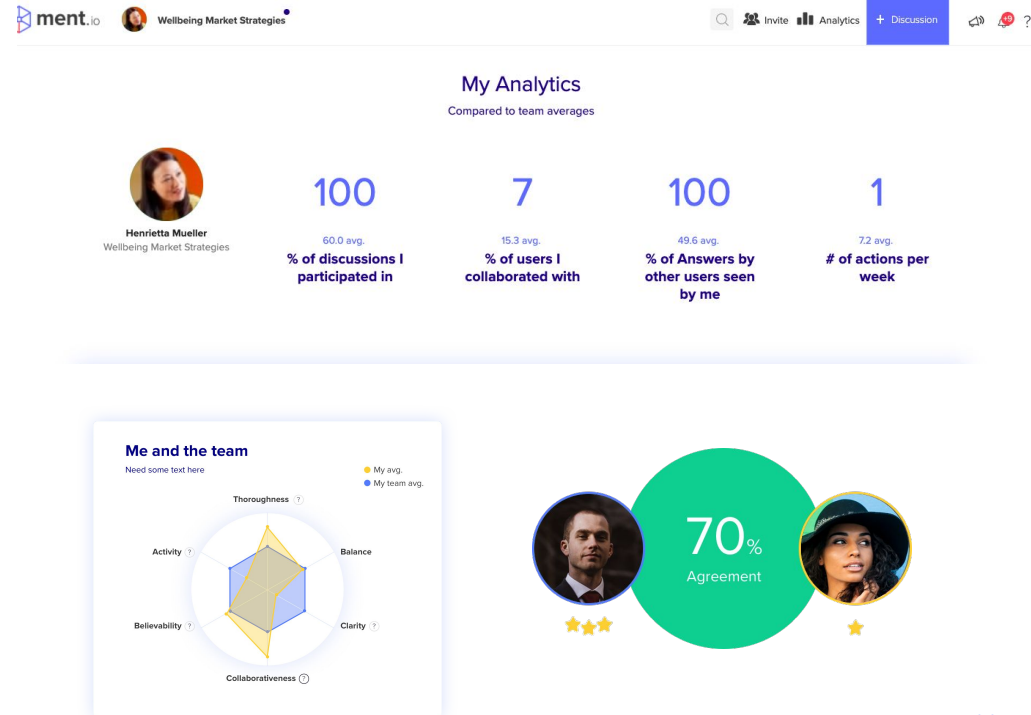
ment.io Wellbeing Market Strategies

Invite Analytics + Discussion 49 ?

My Analytics

Compared to team averages

Henrietta Mueller
Wellbeing Market Strategies

100
60.0 avg.
% of discussions I participated in

7
15.3 avg.
% of users I collaborated with

100
49.6 avg.
% of Answers by other users seen by me

1
7.2 avg.
# of actions per week

Me and the team
Need some text here

My avg.
My team avg.

Thoroughness ?
Balance
Clarity ?
Collaborativeness ?
Believability ?
Activity ?

70%
Agreement